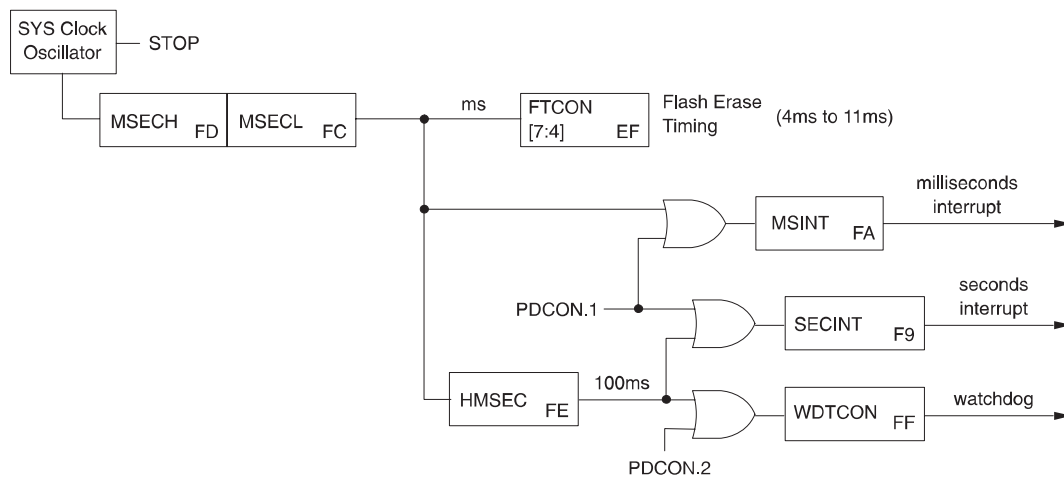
SYS Clock Oscillator
STOP
MSECH FD
MSECL FC
ms
FTCON [7:4] EF
Flash Erase Timing
(4ms to 11ms)
MSINT FA
milliseconds interrupt
PDCON.1
SECINT F9
seconds interrupt
HMSEC FE
100ms
WDTCON FF
watchdog
PDCON.2